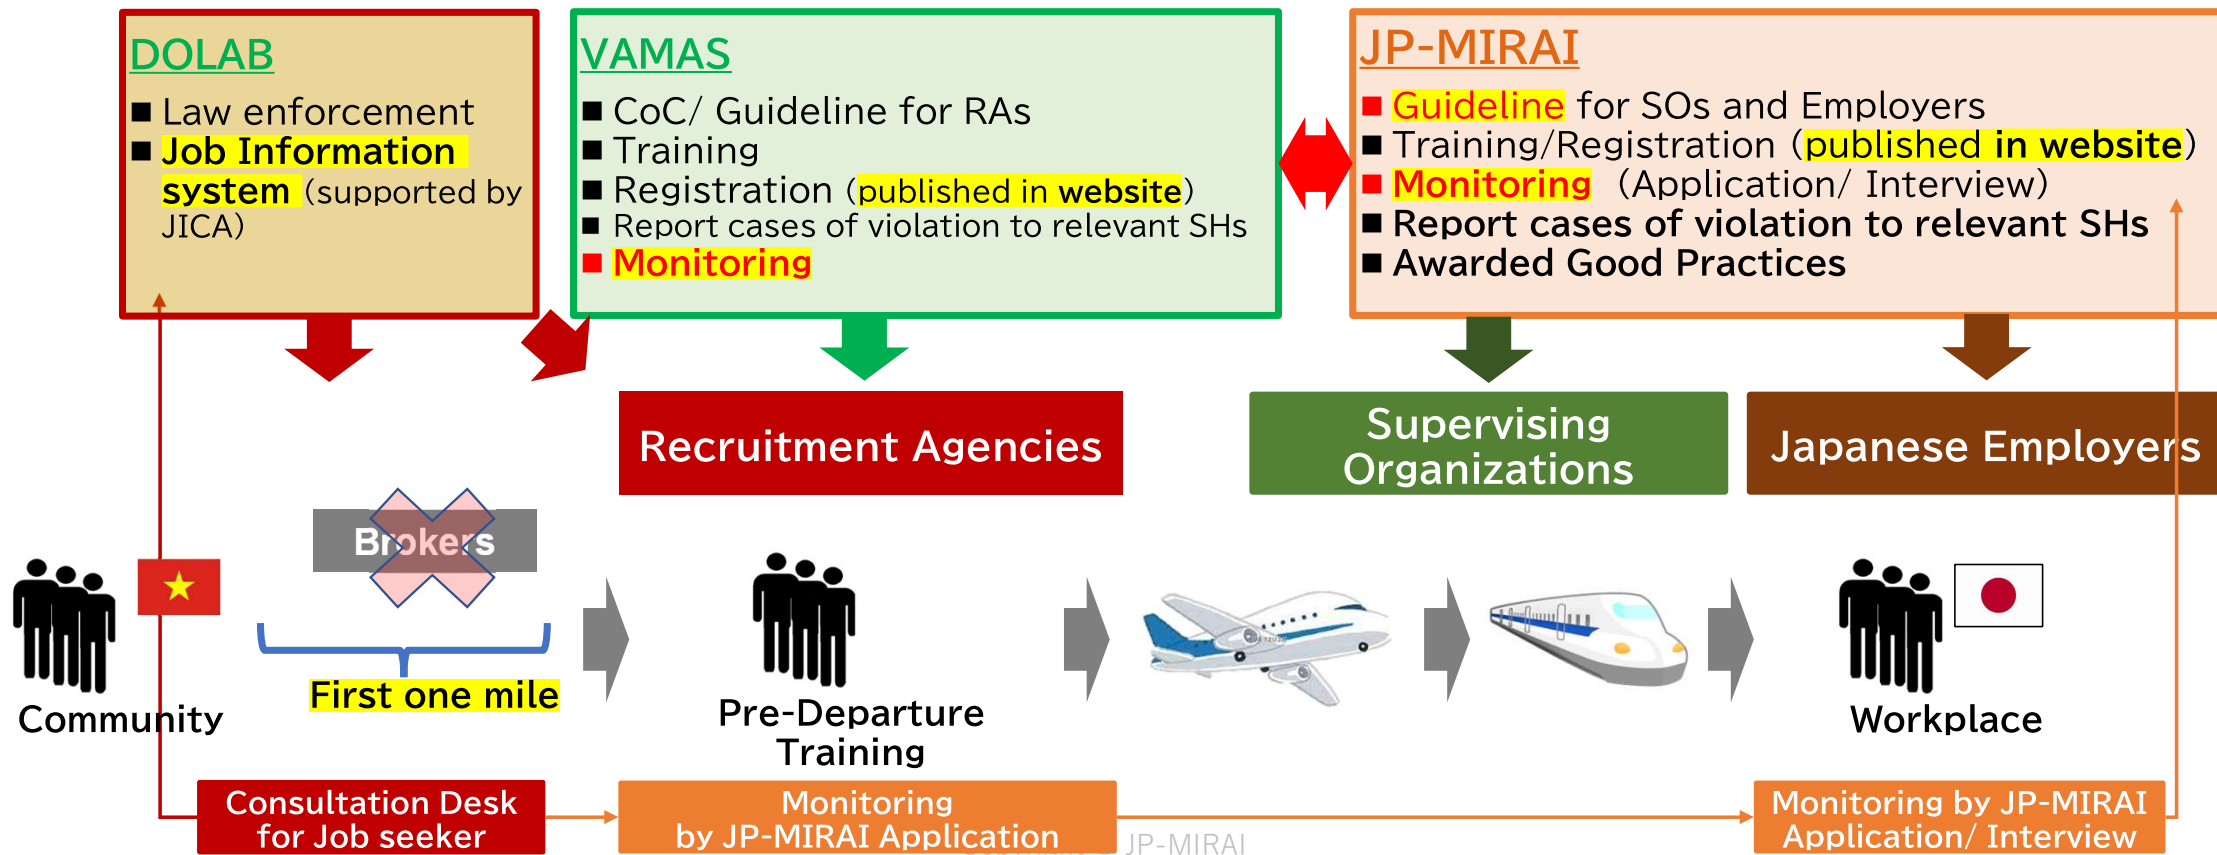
DOLAB

■ Law enforcement
■ Job Information system (supported by JICA)

VAMAS

■ CoC/ Guideline for RAs
■ Training
■ Registration (published in website)
■ Report cases of violation to relevant SHs
■ Monitoring

JP-MIRAI

■ Guideline for SOs and Employers
■ Training/Registration (published in website)
■ Monitoring (Application/ Interview)
■ Report cases of violation to relevant SHs
■ Awarded Good Practices

Recruitment Agencies

Supervising Organizations

Japanese Employers

Brokers

First one mile

Community

Pre-Departure Training

Workplace

Consultation Desk for Job seeker

Monitoring by JP-MIRAI Application

JP-MIRAI

Monitoring by JP-MIRAI Application/ Interview